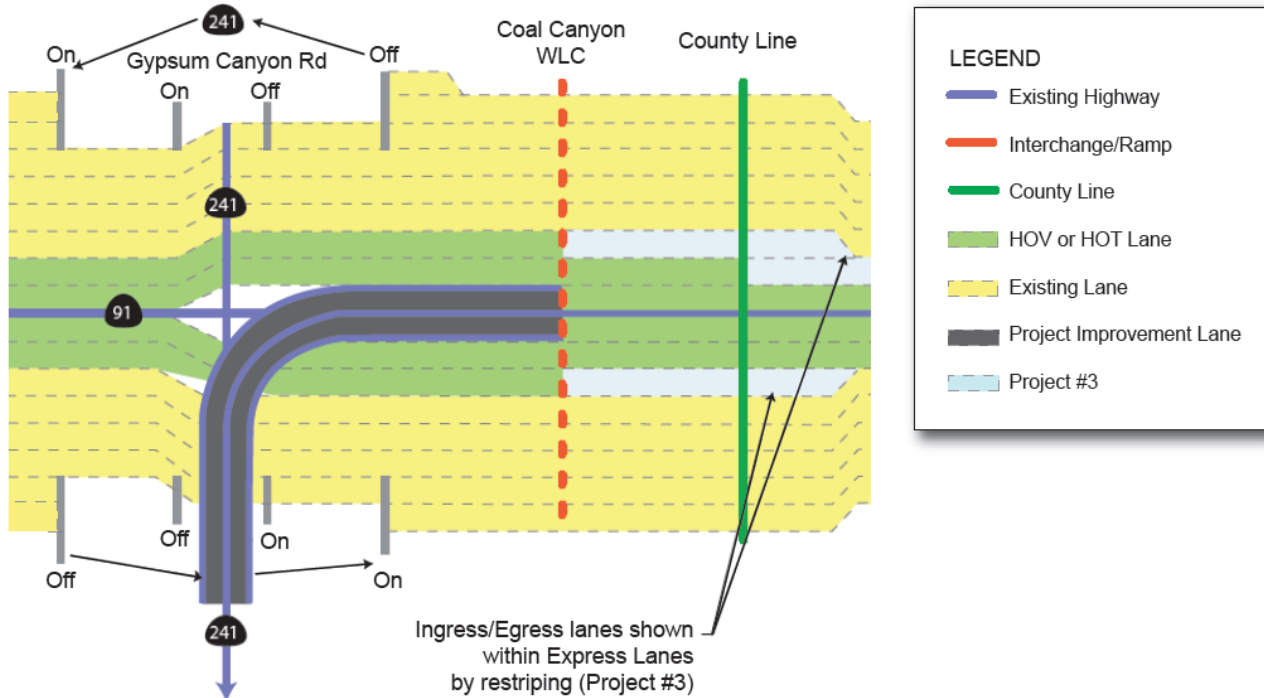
241

On

Gypsum Canyon Rd

Off

On

Off

Coal Canyon WLC

County Line

241

91

Off

On

Off

On

241

Ingress/Egress lanes shown within Express Lanes by restriping (Project #3)

LEGEND

Existing Highway

Interchange/Ramp

County Line

HOV or HOT Lane

Existing Lane

Project Improvement Lane

Project #3